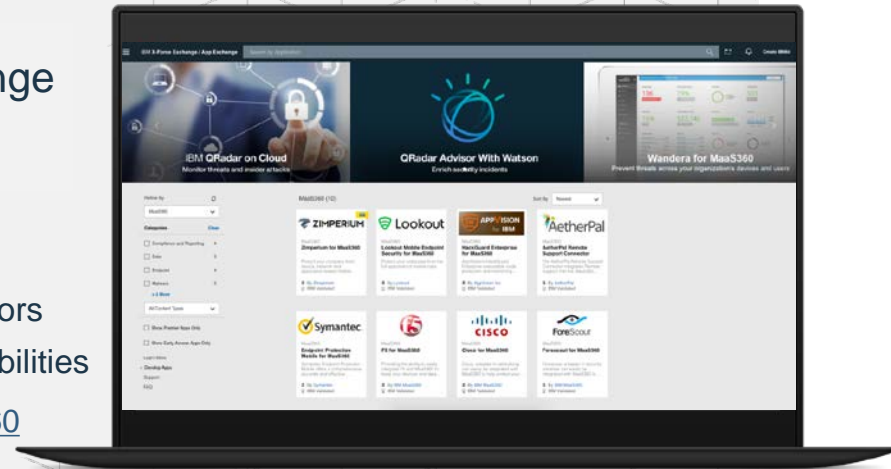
nge

ors
bilities
60

IBM X-Force Exchange / App Exchange

Search by Application

Create IBMid

IBM QRadar on Cloud
Monitor threats and insider attacks

QRadar Advisor With Watson
Enrich security incidents

Wandera for MaaS360
Prevent threats across your organization's devices and users

Refine By
MaaS360
Categories
Clear
Compliance and Reporting
Data
Endpoint
Malware
+ 3 More
All Content Types
Show Partner Apps Only
Show Early Access Apps Only
Learn More
Develop Apps
Support
FAQ

MaaS360 (10)

Sort By
Newest

ZIMPERIUM
Zimperium for MaaS360

Lookout
Lookout Mobile Endpoint Security for MaaS360

APPVISION for IBM
HackGuard Enterprise for MaaS360

AetherPal
AetherPal Remote Support Connector

Symantec
Endpoint Protection Mobile for MaaS360

F5 for MaaS360

CISCO
Cisco for MaaS360

ForeScout
Forescout for MaaS360